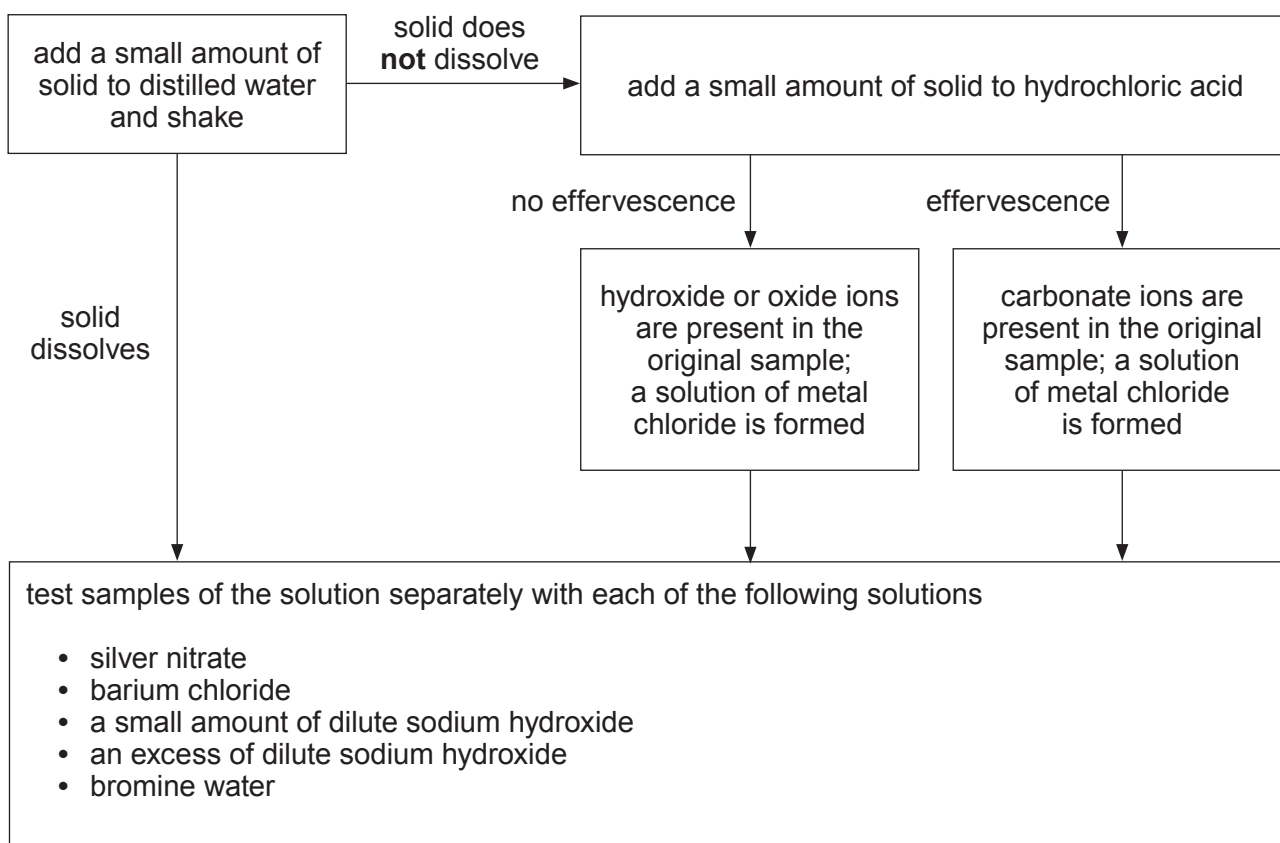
add a small amount of solid to distilled water and shake

solid does **not** dissolve

add a small amount of solid to hydrochloric acid

no effervescence

effervescence

solid dissolves

hydroxide or oxide ions are present in the original sample; a solution of metal chloride is formed

carbonate ions are present in the original sample; a solution of metal chloride is formed

test samples of the solution separately with each of the following solutions

- silver nitrate
- barium chloride
- a small amount of dilute sodium hydroxide
- an excess of dilute sodium hydroxide
- bromine water